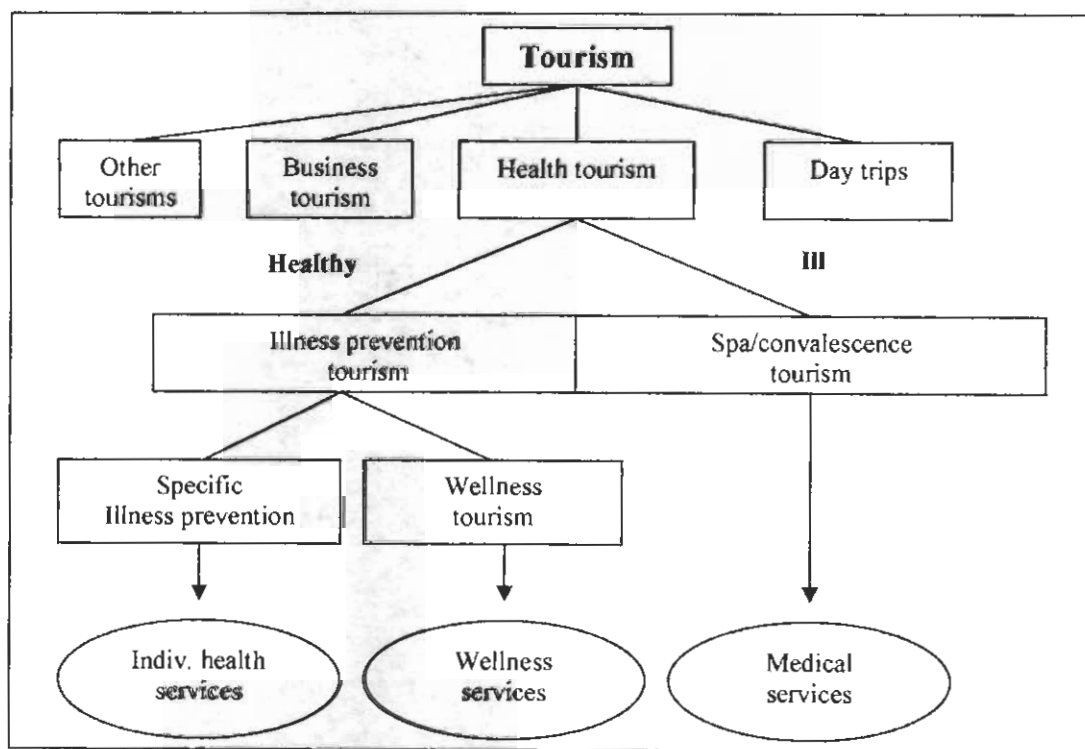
Tourism

Other tourisms

Business tourism

Health tourism

Day trips

Healthy

Ill

Illness prevention tourism

Spa/convalescence tourism

Specific Illness prevention

Wellness tourism

Indiv. health services

Wellness services

Medical services